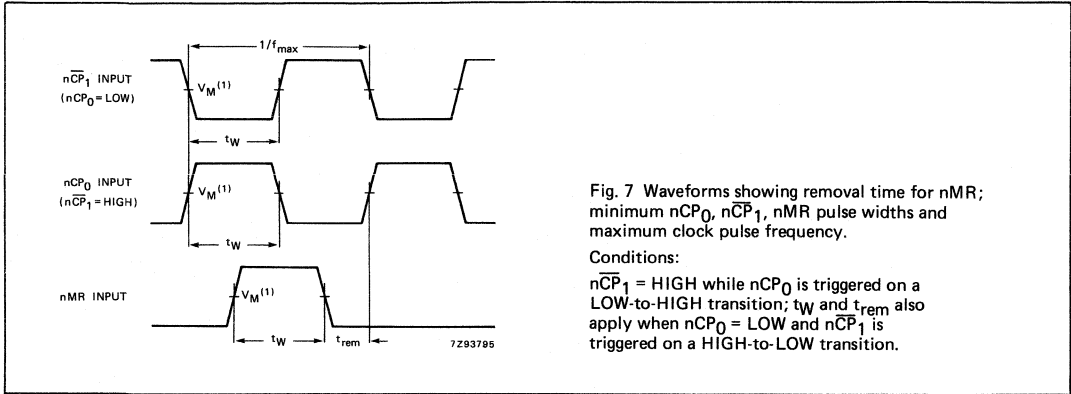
$1/f_{max}$

$n\overline{CP}_1$ INPUT
($nCP_0$ = LOW)

$V_M{}^{(1)}$

$t_W$

$nCP_0$ INPUT
($n\overline{CP}_1$ = HIGH)

$V_M{}^{(1)}$

$t_W$

nMR INPUT

$V_M{}^{(1)}$

$t_W$

$t_{rem}$

7Z93795

Fig. 7 Waveforms showing removal time for nMR; minimum $nCP_0$, $n\overline{CP}_1$, nMR pulse widths and maximum clock pulse frequency.

Conditions:

$n\overline{CP}_1$ = HIGH while $nCP_0$ is triggered on a LOW-to-HIGH transition; $t_W$ and $t_{rem}$ also apply when $nCP_0$ = LOW and $n\overline{CP}_1$ is triggered on a HIGH-to-LOW transition.